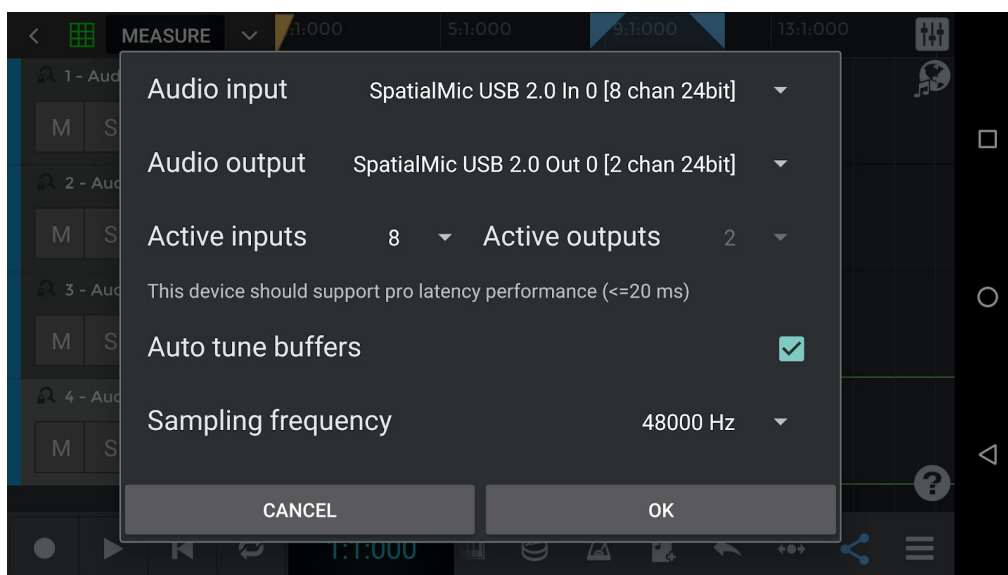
MEASURE 1:1:000 5:1:000 9:1:000 13:1:000

1 - Au
M S
2 - Au
M S
3 - Au
M S
4 - Au
M S

Audio input SpatialMic USB 2.0 In 0 [8 chan 24bit]

Audio output SpatialMic USB 2.0 Out 0 [2 chan 24bit]

Active inputs 8 Active outputs 2

This device should support pro latency performance (<=20 ms)

Auto tune buffers

Sampling frequency 48000 Hz

CANCEL OK

1:1:000